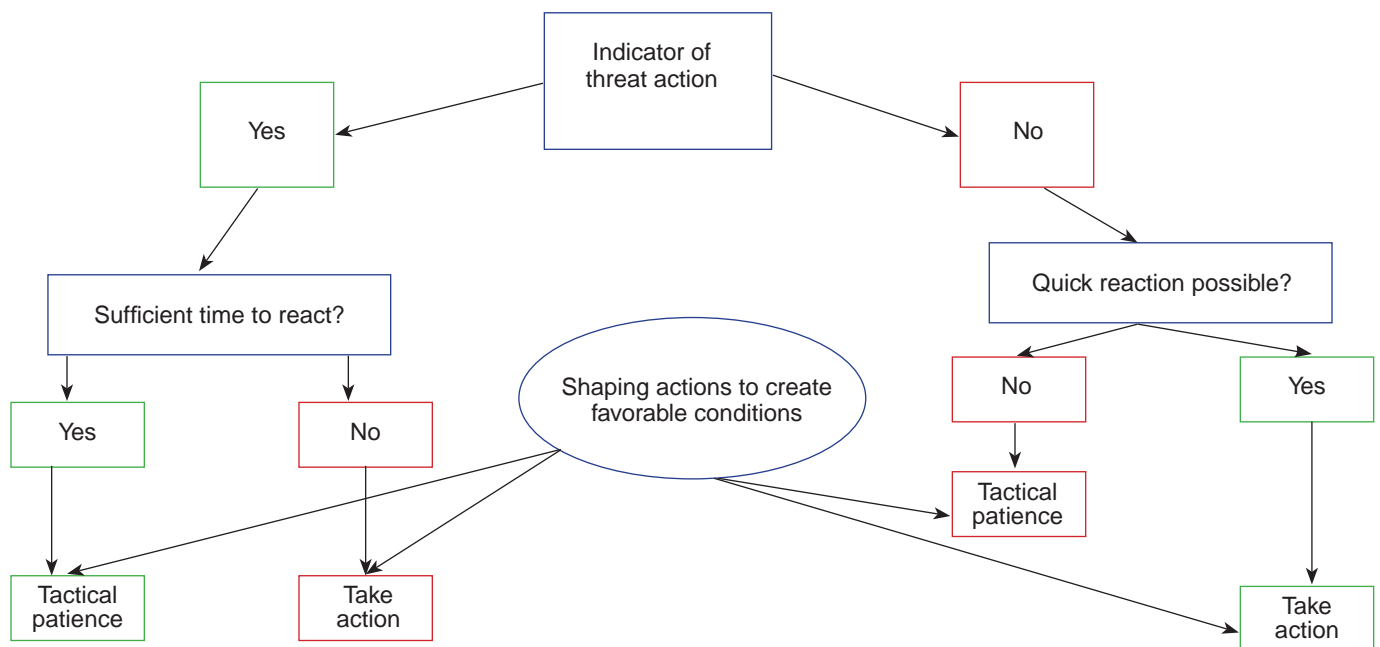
Indicator of threat action

Yes

No

Sufficient time to react?

Quick reaction possible?

Shaping actions to create favorable conditions

Yes

No

No

Yes

Tactical patience

Tactical patience

Take action

Take action